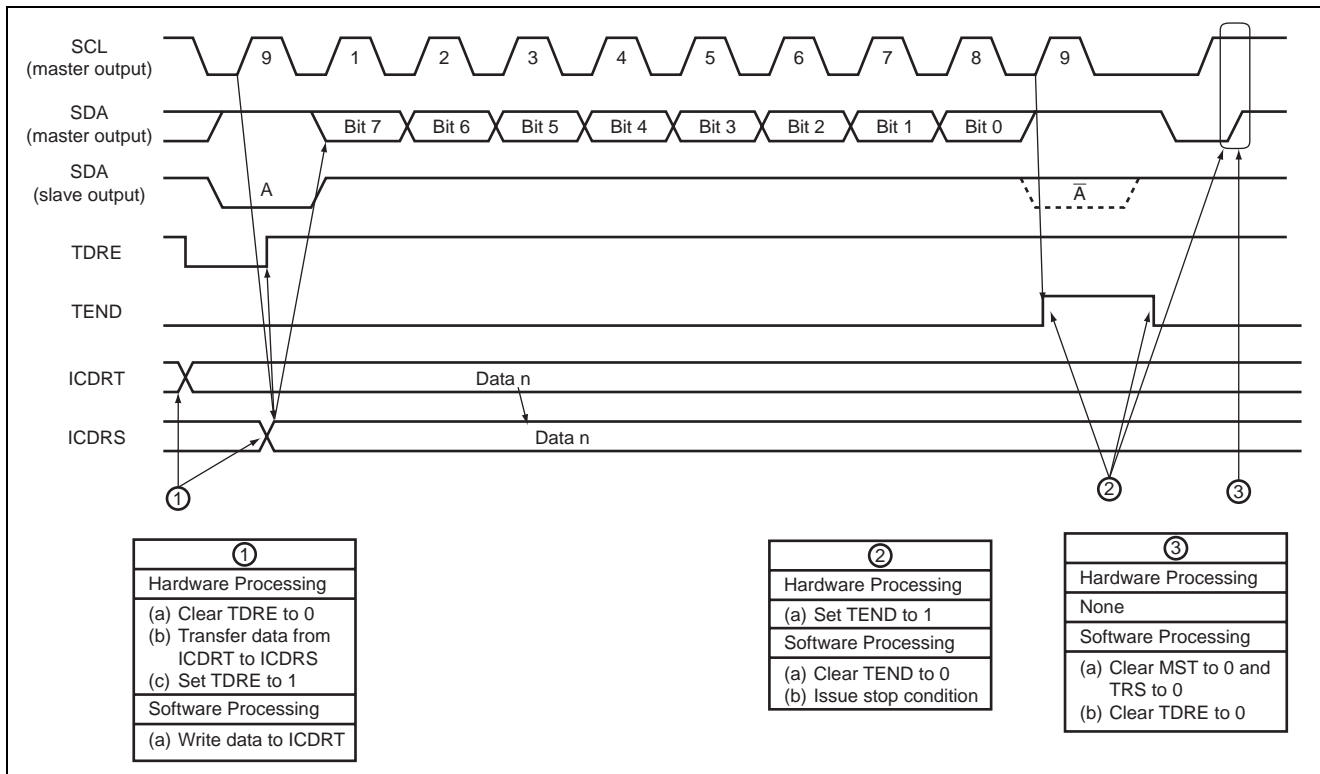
SCL (master output)

9 1 2 3 4 5 6 7 8 9

SDA (master output)

Bit 7 Bit 6 Bit 5 Bit 4 Bit 3 Bit 2 Bit 1 Bit 0

SDA (slave output)

A

$\overline{A}$

TDRE

TEND

ICDRT

Data n

ICDRS

Data n

①

②

③

| ① |
|---|
| Hardware Processing |
| (a) Clear TDRE to 0 (b) Transfer data from ICDRT to ICDRS (c) Set TDRE to 1 |
| Software Processing |
| (a) Write data to ICDRT |

| ② |
|---|
| Hardware Processing |
| (a) Set TEND to 1 |
| Software Processing |
| (a) Clear TEND to 0 (b) Issue stop condition |

| ③ |
|---|
| Hardware Processing |
| None |
| Software Processing |
| (a) Clear MST to 0 and TRS to 0 (b) Clear TDRE to 0 |